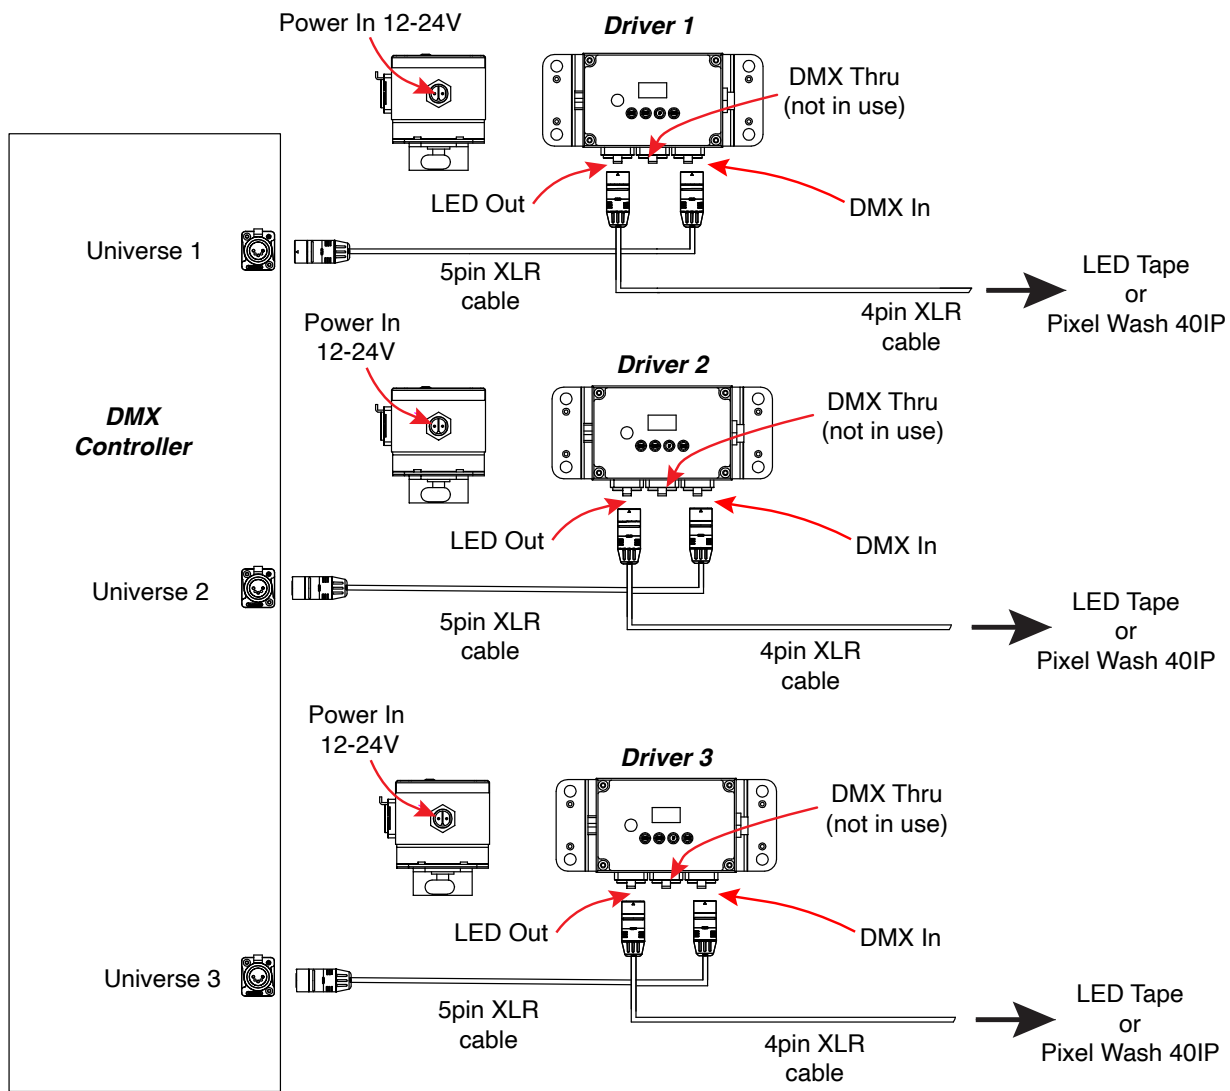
Power In 12-24V

Driver 1

DMX Thru
(not in use)

LED Out

DMX In

Universe 1

5pin XLR
cable

LED Tape
or
Pixel Wash 40IP

4pin XLR
cable

Power In
12-24V

Driver 2

DMX
Controller

DMX Thru
(not in use)

LED Out

DMX In

Universe 2

5pin XLR
cable

LED Tape
or
Pixel Wash 40IP

4pin XLR
cable

Power In
12-24V

Driver 3

DMX Thru
(not in use)

LED Out

DMX In

Universe 3

5pin XLR
cable

LED Tape
or
Pixel Wash 40IP

4pin XLR
cable